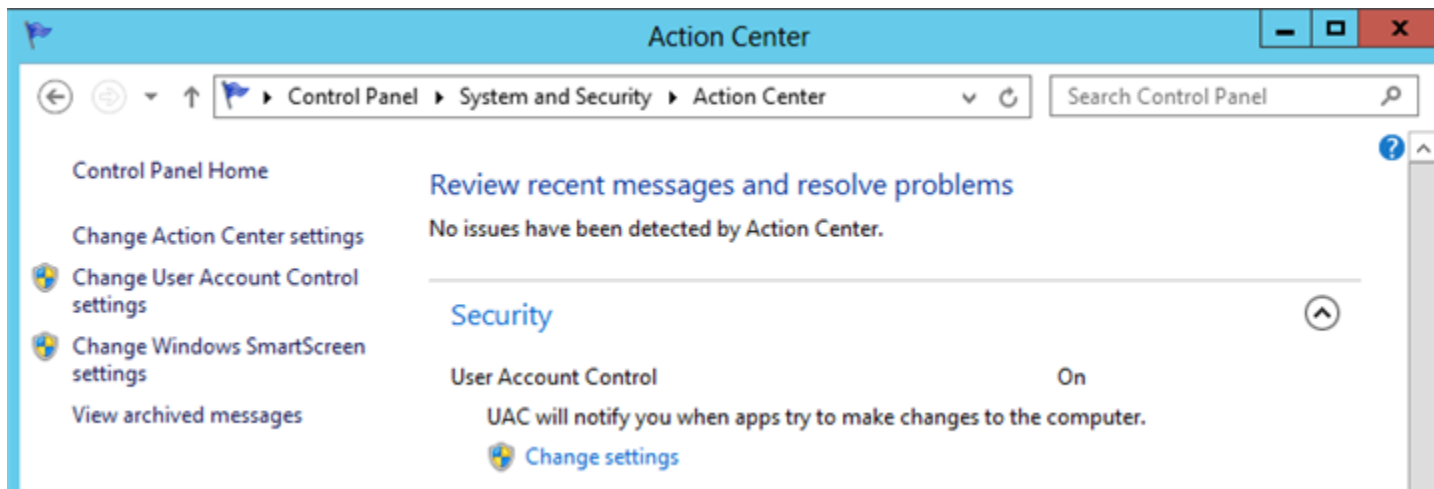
Action Center

Control Panel ▸ System and Security ▸ Action Center

Search Control Panel

Control Panel Home

Change Action Center settings

Change User Account Control settings

Change Windows SmartScreen settings

View archived messages

Review recent messages and resolve problems

No issues have been detected by Action Center.

Security

User Account Control On

UAC will notify you when apps try to make changes to the computer.

Change settings